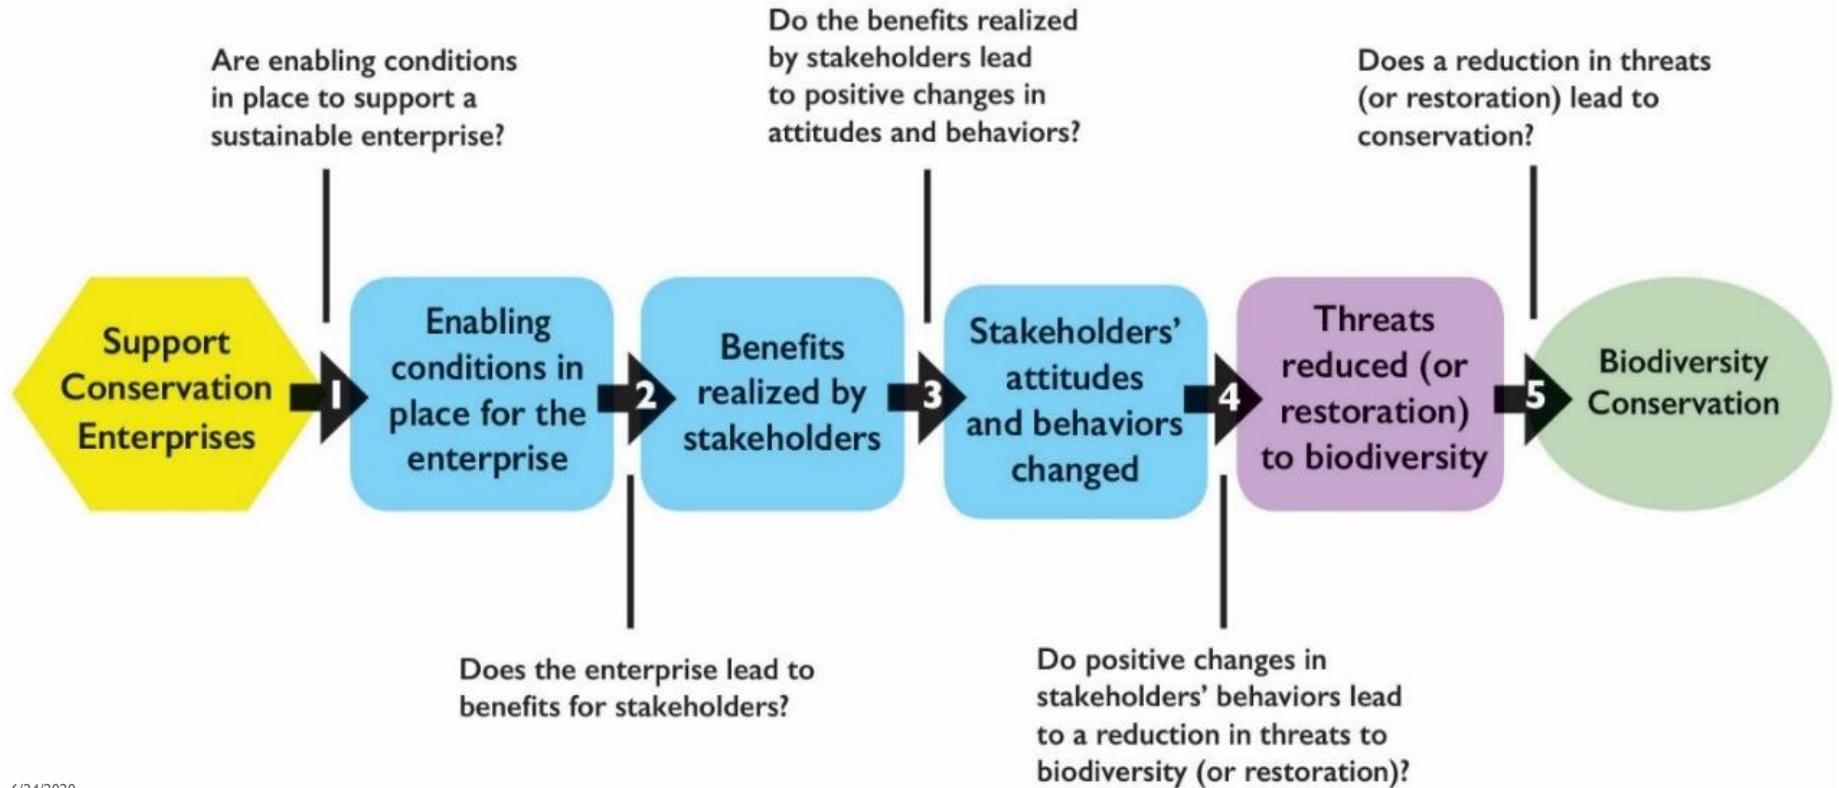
Are enabling conditions in place to support a sustainable enterprise?

Do the benefits realized by stakeholders lead to positive changes in attitudes and behaviors?

Does a reduction in threats (or restoration) lead to conservation?

Support Conservation Enterprises

1

Enabling conditions in place for the enterprise

2

Benefits realized by stakeholders

3

Stakeholders' attitudes and behaviors changed

4

Threats reduced (or restoration) to biodiversity

5

Biodiversity Conservation

Does the enterprise lead to benefits for stakeholders?

Do positive changes in stakeholders' behaviors lead to a reduction in threats to biodiversity (or restoration)?

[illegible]